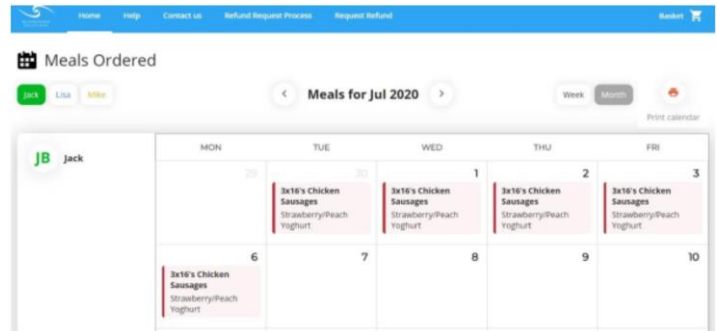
Home Help Contact us Refund Request Process Request Refund Basket

Meals Ordered

Jack Lisa Mike

Meals for Jul 2020

Week Month

Print calendar

JB Jack

| MON | TUE | WED | THU | FRI |
|---|---|---|---|---|
| 29 | 30 3x16's Chicken Sausages Strawberry/Peach Yoghurt | 1 3x16's Chicken Sausages Strawberry/Peach Yoghurt | 2 3x16's Chicken Sausages Strawberry/Peach Yoghurt | 3 3x16's Chicken Sausages Strawberry/Peach Yoghurt |
| 6 3x16's Chicken Sausages Strawberry/Peach Yoghurt | 7 | 8 | 9 | 10 |